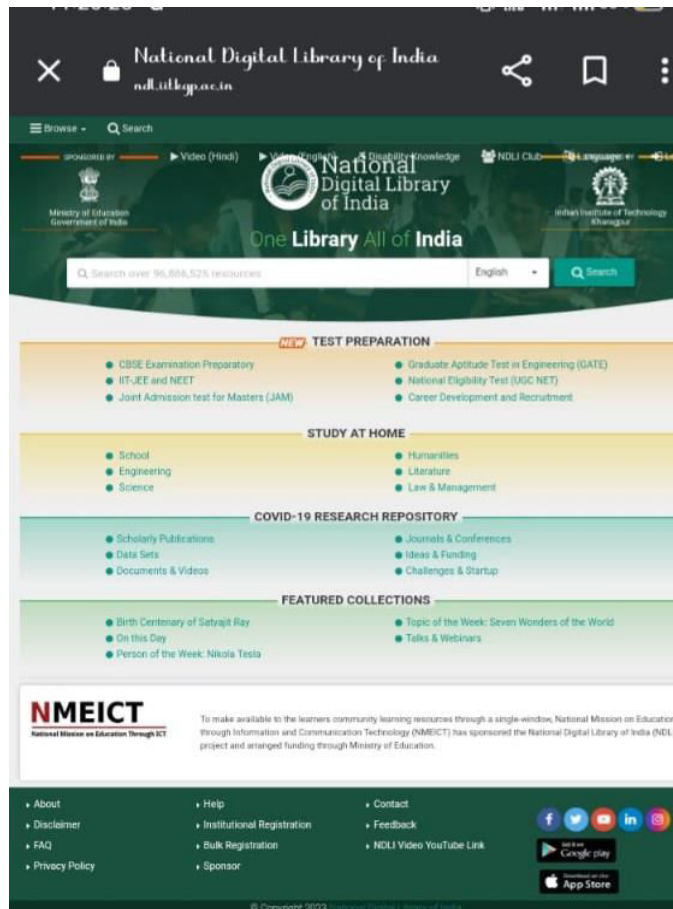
National Digital Library of India
ndl.iitkgp.ac.in

Browse Search

SPONSORED BY ▶ Video (Hindi) ▶ Video (English) Disability Knowledge NDLI Club Language

Ministry of Education Government of India

National Digital Library of India

Indian Institute of Technology Kharagpur

One Library All of India

Search over 96,866,525 resources English Search

NEW TEST PREPARATION
CBSE Examination Preparatory
IIT-JEE and NEET
Joint Admission test for Masters (JAM)
Graduate Aptitude Test in Engineering (GATE)
National Eligibility Test (UGC NET)
Career Development and Recruitment

STUDY AT HOME
School
Engineering
Science
Humanities
Literature
Law & Management

COVID-19 RESEARCH REPOSITORY
Scholarly Publications
Data Sets
Documents & Videos
Journals & Conferences
Ideas & Funding
Challenges & Startup

FEATURED COLLECTIONS
Birth Centenary of Satyajit Ray
On this Day
Person of the Week: Nikola Tesla
Topic of the Week: Seven Wonders of the World
Talks & Webinars

NMEICT
National Mission on Education Through ICT

To make available to the learners community learning resources through a single-window, National Mission on Educatio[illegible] through Information and Communication Technology (NMEICT) has sponsored the National Digital Library of India (NDL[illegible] project and arranged funding through Ministry of Education.

About
Disclaimer
FAQ
Privacy Policy
Help
Institutional Registration
Bulk Registration
Sponsor
Contact
Feedback
NDLI Video YouTube Link

GET IT ON Google play
Download on the App Store

© Copyright 2023 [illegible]